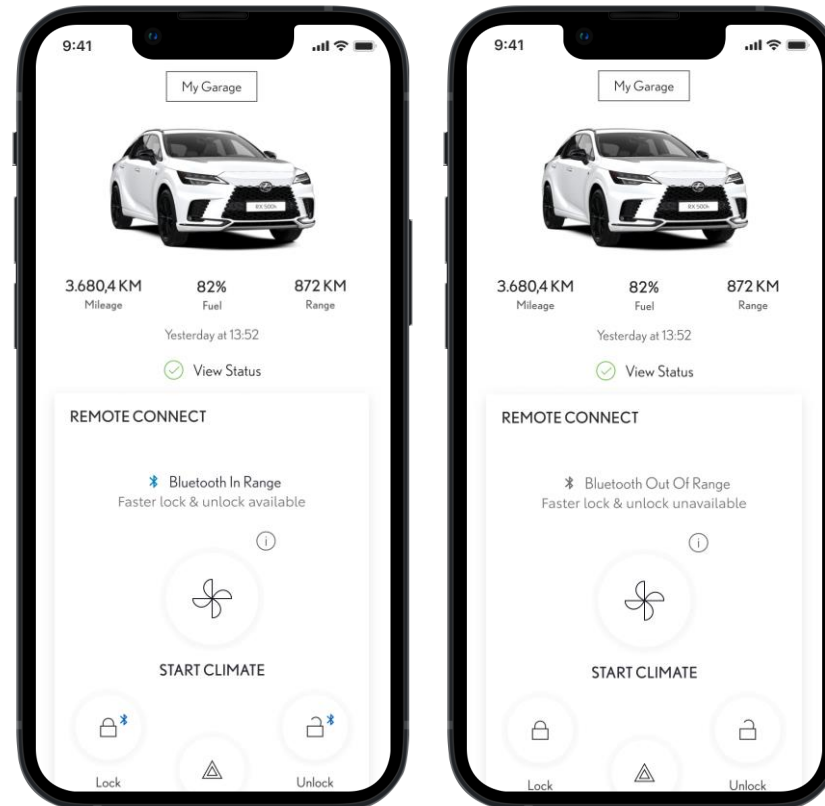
9:41

My Garage

RX 500h

3.680,4 KM
Mileage

82%
Fuel

872 KM
Range

Yesterday at 13:52

View Status

REMOTE CONNECT

Bluetooth In Range
Faster lock & unlock available

START CLIMATE

Lock

Unlock

9:41

My Garage

RX 500h

3.680,4 KM
Mileage

82%
Fuel

872 KM
Range

Yesterday at 13:52

View Status

REMOTE CONNECT

Bluetooth Out Of Range
Faster lock & unlock unavailable

START CLIMATE

Lock

Unlock